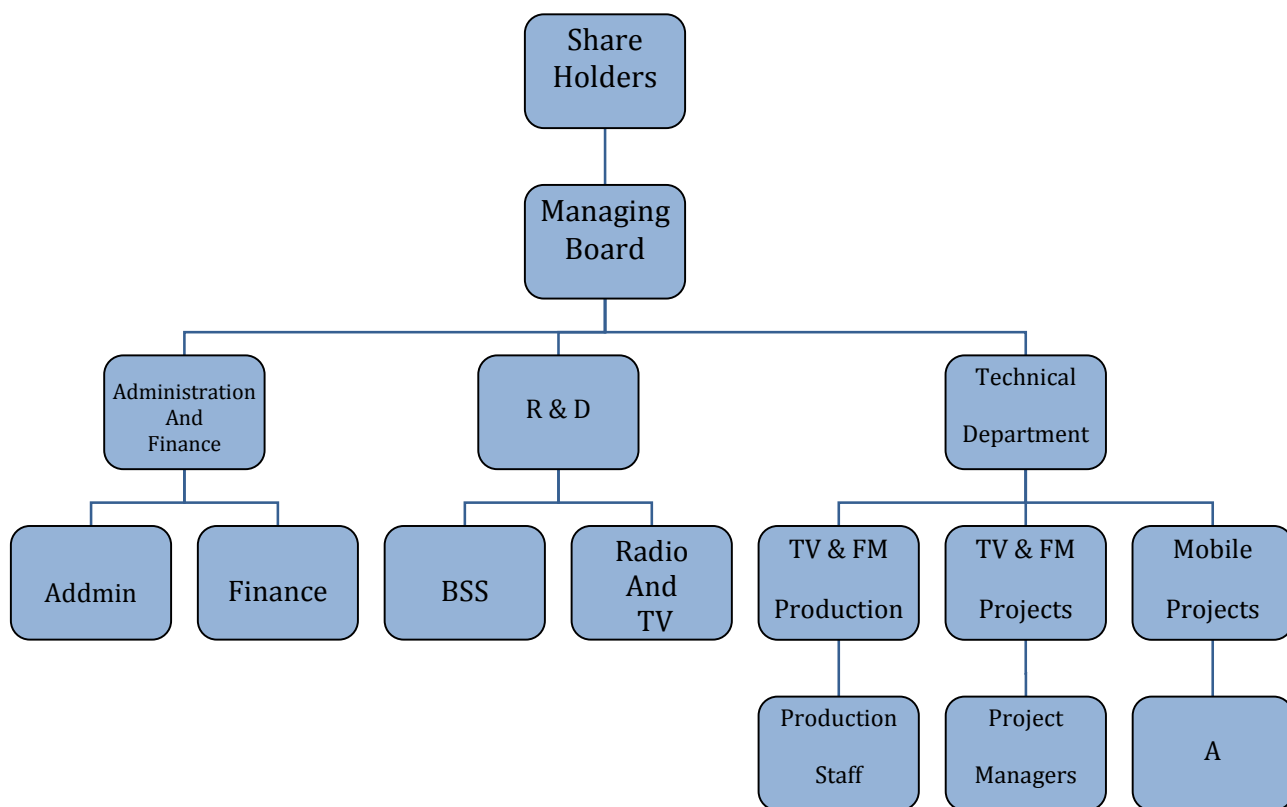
Share Holders

Managing Board

Administration And Finance

R & D

Technical Department

Addmin

Finance

BSS

Radio And TV

TV & FM Production

TV & FM Projects

Mobile Projects

Production Staff

Project Managers

A